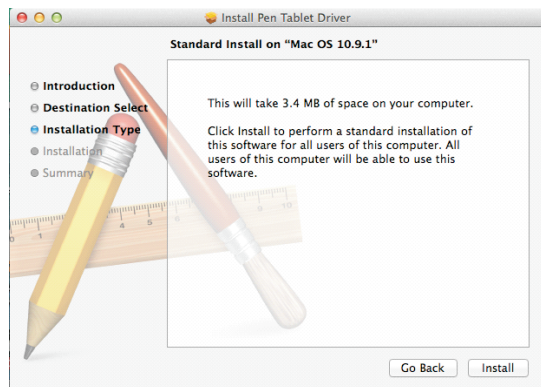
Install Pen Tablet Driver

Standard Install on "Mac OS 10.9.1"

Introduction
Destination Select
Installation Type
Installation
Summary

This will take 3.4 MB of space on your computer.

Click Install to perform a standard installation of this software for all users of this computer. All users of this computer will be able to use this software.

Go Back
Install